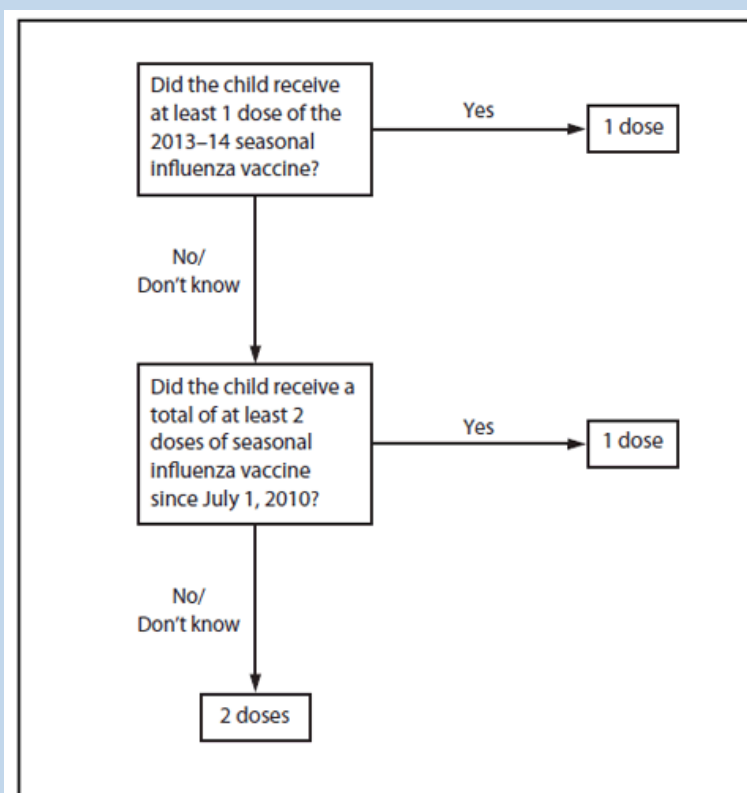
Did the child receive at least 1 dose of the 2013–14 seasonal influenza vaccine?

Yes

1 dose

No/
Don't know

Did the child receive a total of at least 2 doses of seasonal influenza vaccine since July 1, 2010?

Yes

1 dose

No/
Don't know

2 doses